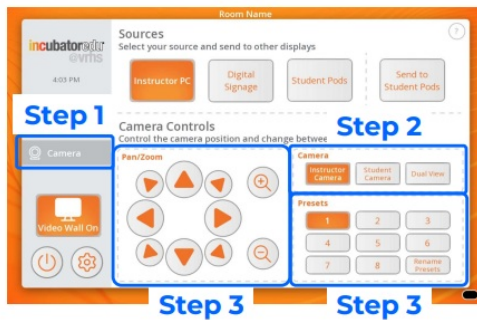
Room Name

incubatoredu
evms

4:03 PM

Sources
Select your source and send to other displays

?

Instructor PC
Digital Signage
Student Pods
Send to Student Pods

Step 1

Camera

Camera Controls
Control the camera position and change betwee

Step 2

Pan/Zoom

Camera
Instructor Camera
Student Camera
Dual View

Presets
1
2
3
4
5
6
7
8
Rename Presets

Video Wall On

Step 3
Step 3